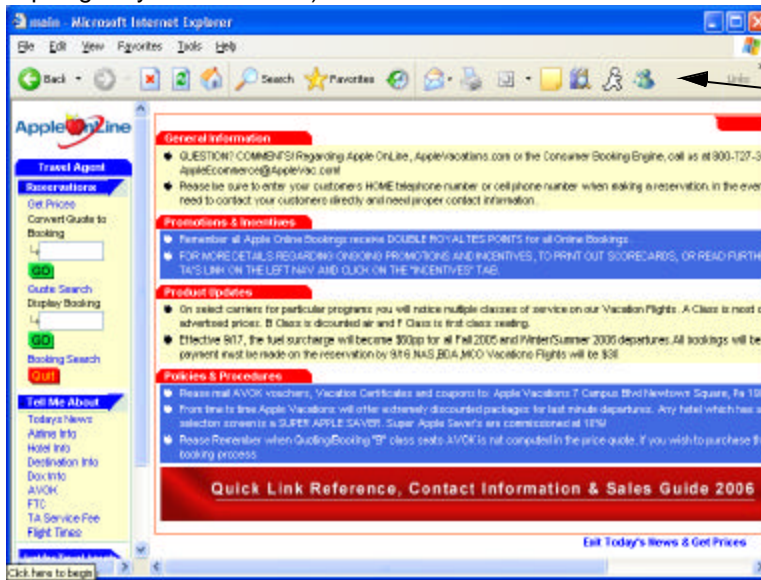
main - Microsoft Internet Explorer

File Edit View Favorites Tools Help

Back Search Favorites Links

AppleOnLine

Travel Agent
Reservations
Get Prices
Convert Quote to Booking
GO
Quote Search
Display Booking
GO
Booking Search
Quit

Tell Me About
Todays News
Airline Info
Hotel Info
Destination Info
Doc Info
AVOK
FTC
TA Service Fee
Flight Times

General Information
QUESTION? COMMENTS! Regarding Apple OnLine, AppleVacations.com or the Consumer Booking Engine, call us at 800-727-3 AppleEcommerce@AppleVac.com!
Please be sure to enter your customers HOME telephone number or cell phone number when making a reservation. In the even need to contact your customers directly and need proper contact information.

Promotions & Incentives
Remember all Apple Online Bookings receive DOUBLE ROYALTIES POINTS for all Online Bookings.
FOR MORE DETAILS REGARDING ONGOING PROMOTIONS AND INCENTIVES, TO PRINT OUT SCORECARDS, OR READ FURTH TA'S LINK ON THE LEFT NAV AND CLICK ON THE "INCENTIVES" TAB.

Product Updates
On select carriers for particular programs you will notice multiple classes of service on our Vacation Flights. A Class is most c advertised prices. B Class is discounted air and F Class is first class seating.
Effective 9/17, the fuel surcharge will become $50pp for all Fall 2005 and Winter/Summer 2006 departures. All bookings will be payment must be made on the reservation by 9/16 NAS,BDA,MCO Vacations Flights will be $30.

Policies & Procedures
Please mail AVOK vouchers, Vacation Certificates and coupons to: Apple Vacations 7 Campus Blvd Newtown Square, Pa 19
From time to time Apple Vacations will offer extremely discounted packages for last minute departures. Any hotel which has a selection screen is a SUPER APPLE SAVER. Super Apple Saver's are commissioned at 10%!
Please Remember when Quoting/Booking "B" class seats AVOK is not computed in the price quote. If you wish to purchase th booking process.

Quick Link Reference, Contact Information & Sales Guide 2006

Exit Today's News & Get Prices

Click here to begin